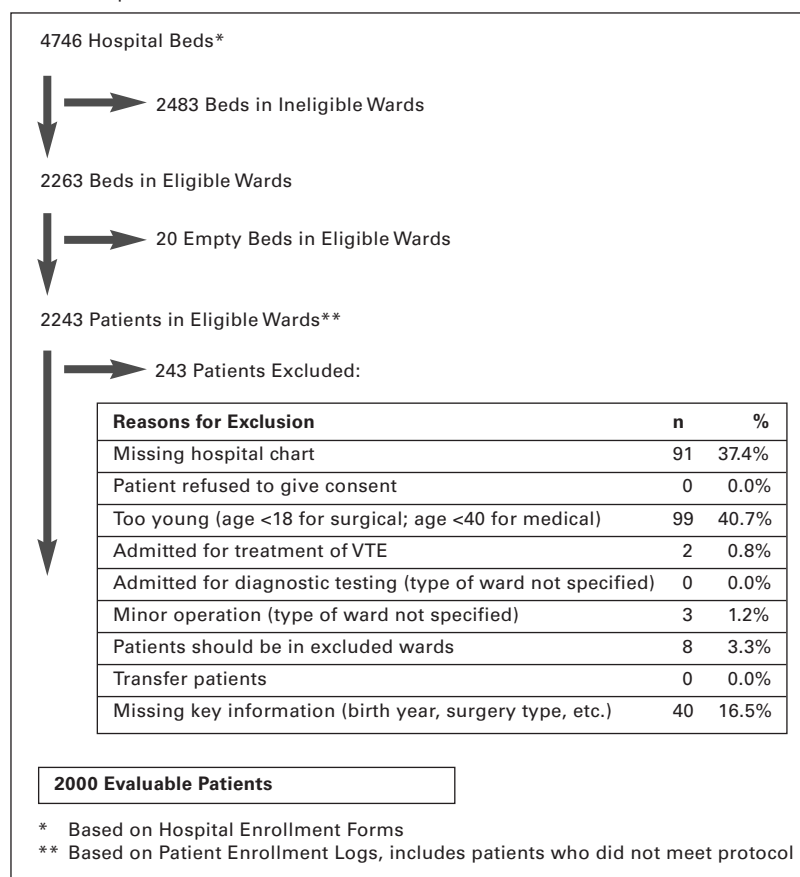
4746 Hospital Beds*

2483 Beds in Ineligible Wards

2263 Beds in Eligible Wards

20 Empty Beds in Eligible Wards

2243 Patients in Eligible Wards**

243 Patients Excluded:

| Reasons for Exclusion | n | % |
|---|---|---|
| Missing hospital chart | 91 | 37.4% |
| Patient refused to give consent | 0 | 0.0% |
| Too young (age <18 for surgical; age <40 for medical) | 99 | 40.7% |
| Admitted for treatment of VTE | 2 | 0.8% |
| Admitted for diagnostic testing (type of ward not specified) | 0 | 0.0% |
| Minor operation (type of ward not specified) | 3 | 1.2% |
| Patients should be in excluded wards | 8 | 3.3% |
| Transfer patients | 0 | 0.0% |
| Missing key information (birth year, surgery type, etc.) | 40 | 16.5% |

2000 Evaluable Patients

* Based on Hospital Enrollment Forms
** Based on Patient Enrollment Logs, includes patients who did not meet protocol